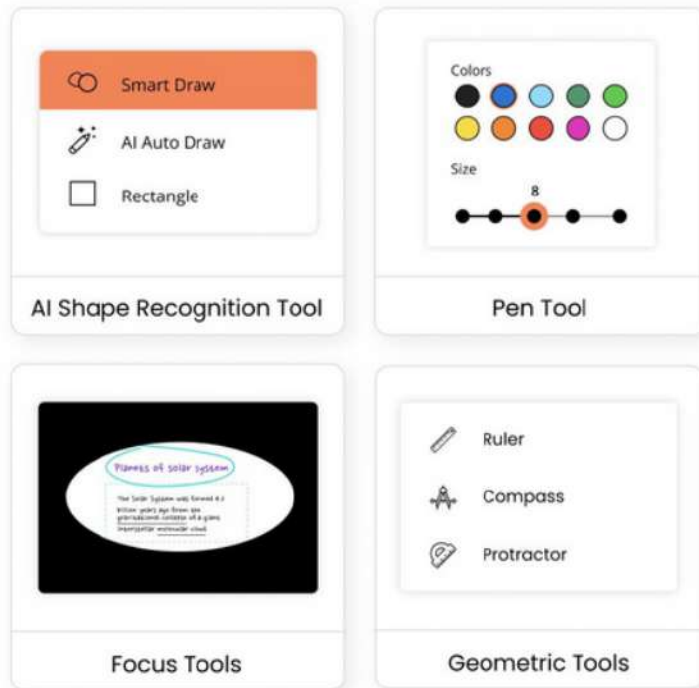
Smart Draw

AI Auto Draw

Rectangle

AI Shape Recognition Tool

Colors

Size

8

Pen Tool

Planets of solar system

The Solar System was formed 4.6 billion years ago from the gravitational collapse of a giant interstellar molecular cloud.

Focus Tools

Ruler

Compass

Protractor

Geometric Tools